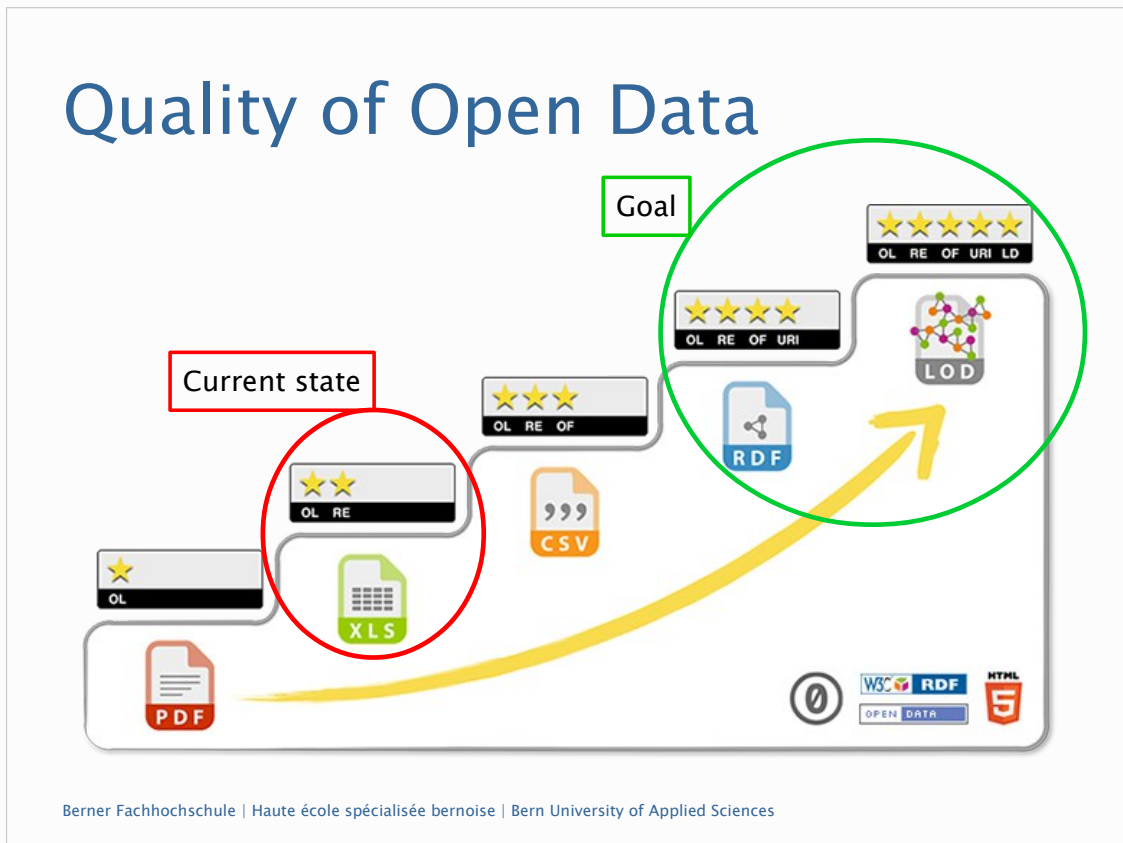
Quality of Open Data

Goal

OL RE OF URI LD

OL RE OF URI

LOD

Current state

OL RE OF

RDF

OL RE

CSV

OL

XLS

PDF

W3C RDF

OPEN DATA

HTML 5

Berner Fachhochschule | Haute école spécialisée bernoise | Bern University of Applied Sciences